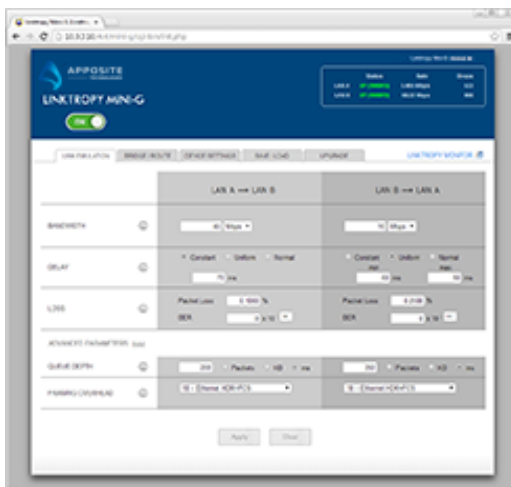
APPOSITE

LINKTROPY MINI-G

ON

LAN EMULATION | BRIDGE / ROUTE | OTHER SETTINGS | SAVE / LOAD | UPGRADE

LINKTROPY MONITOR

| | LAN A ⟶ LAN B | LAN B ⟶ LAN A |
|---|---|---|
| BANDWIDTH | Mbps | Mbps |
| DELAY | Constant Uniform Normal ms | Constant Uniform Normal ms ms |
| LOSS | Packet Loss % BER | Packet Loss % BER |
| ADVANCED PARAMETERS | | |
| QUEUE DEPTH | Packets KB ms | Packets KB ms |
| FRAMING OVERHEAD | Ethernet | Ethernet |

Apply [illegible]